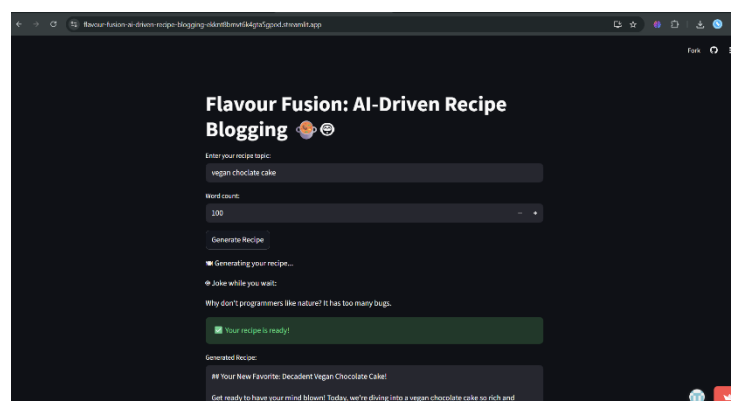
flavour-fusion-ai-driven-recipe-blogging-ekknt8bmvtik4gta5gpxd.streamlit.app

Fork

Flavour Fusion: AI-Driven Recipe Blogging

Enter your recipe topic:

vegan chociate cake

Word count:

100

−  +

Generate Recipe

Generating your recipe...

Joke while you wait:

Why don't programmers like nature? It has too many bugs.

Your recipe is ready!

Generated Recipe:

## Your New Favorite: Decadent Vegan Chocolate Cake!

Get ready to have your mind blown! Today, we're diving into a vegan chocolate cake so rich and